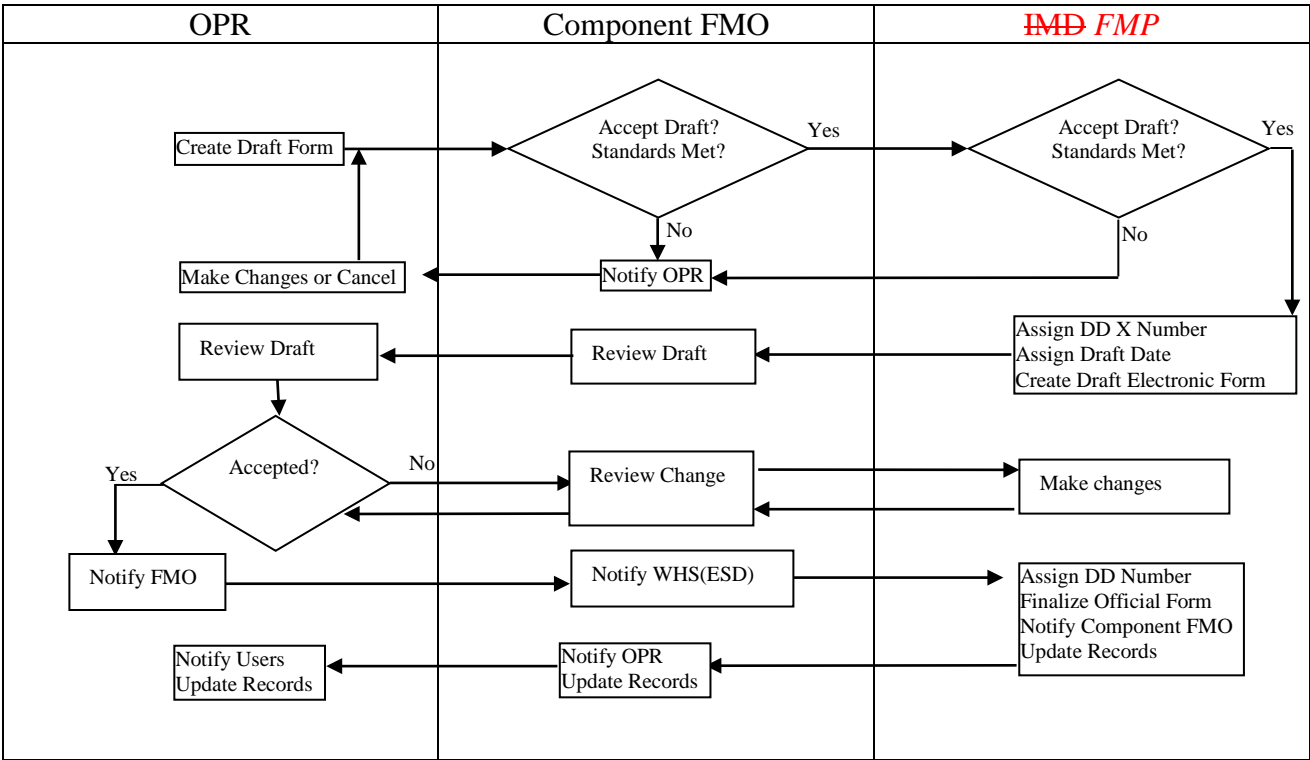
| OPR | Component FMO | ~~IMD~~ *FMP* |
|---|---|---|

Create Draft Form

Accept Draft? Standards Met?

Yes

Accept Draft? Standards Met?

Yes

No

No

Make Changes or Cancel

Notify OPR

Assign DD X Number
Assign Draft Date
Create Draft Electronic Form

Review Draft

Review Draft

Yes

Accepted?

No

Review Change

Make changes

Notify FMO

Notify WHS(ESD)

Assign DD Number
Finalize Official Form
Notify Component FMO
Update Records

Notify Users
Update Records

Notify OPR
Update Records